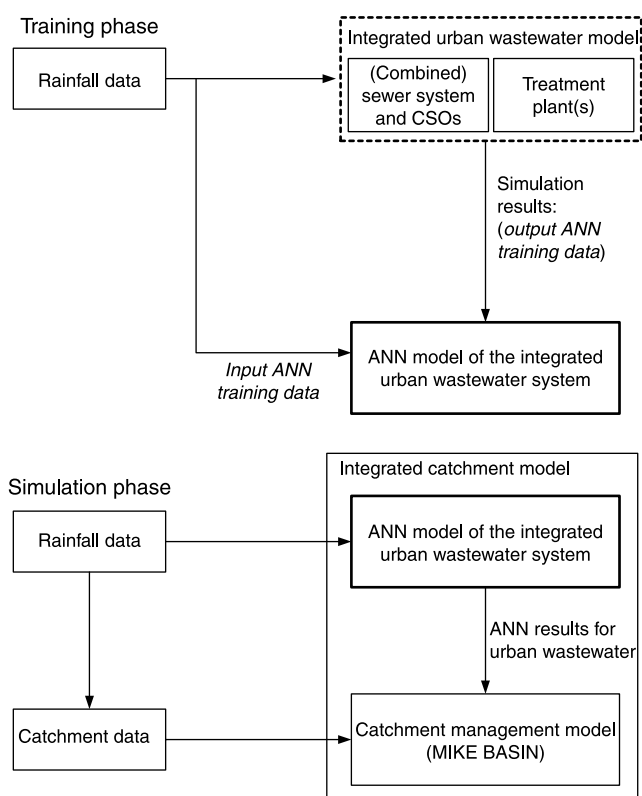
Training phase

Rainfall data

Integrated urban wastewater model

(Combined) sewer system and CSOs

Treatment plant(s)

Simulation results: (*output ANN training data*)

*Input ANN training data*

ANN model of the integrated urban wastewater system

Simulation phase

Integrated catchment model

Rainfall data

ANN model of the integrated urban wastewater system

ANN results for urban wastewater

Catchment data

Catchment management model (MIKE BASIN)